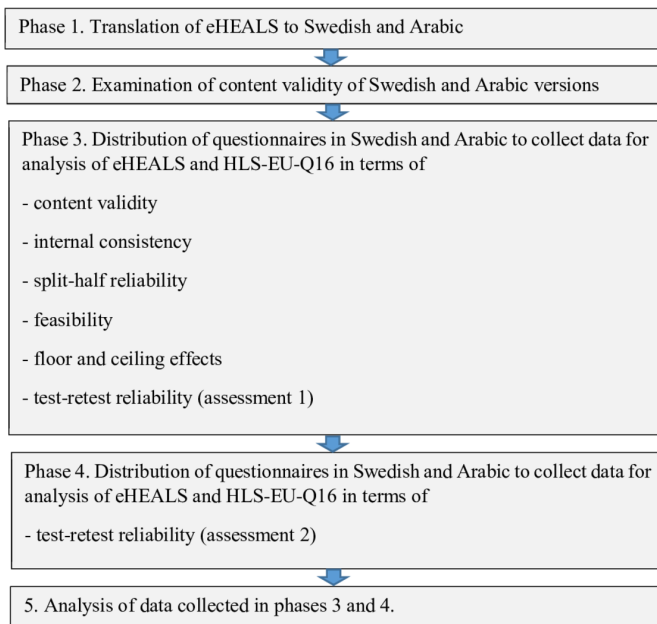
Phase 1. Translation of eHEALS to Swedish and Arabic

Phase 2. Examination of content validity of Swedish and Arabic versions

Phase 3. Distribution of questionnaires in Swedish and Arabic to collect data for analysis of eHEALS and HLS-EU-Q16 in terms of

- content validity

- internal consistency

- split-half reliability

- feasibility

- floor and ceiling effects

- test-retest reliability (assessment 1)

Phase 4. Distribution of questionnaires in Swedish and Arabic to collect data for analysis of eHEALS and HLS-EU-Q16 in terms of

- test-retest reliability (assessment 2)

5. Analysis of data collected in phases 3 and 4.